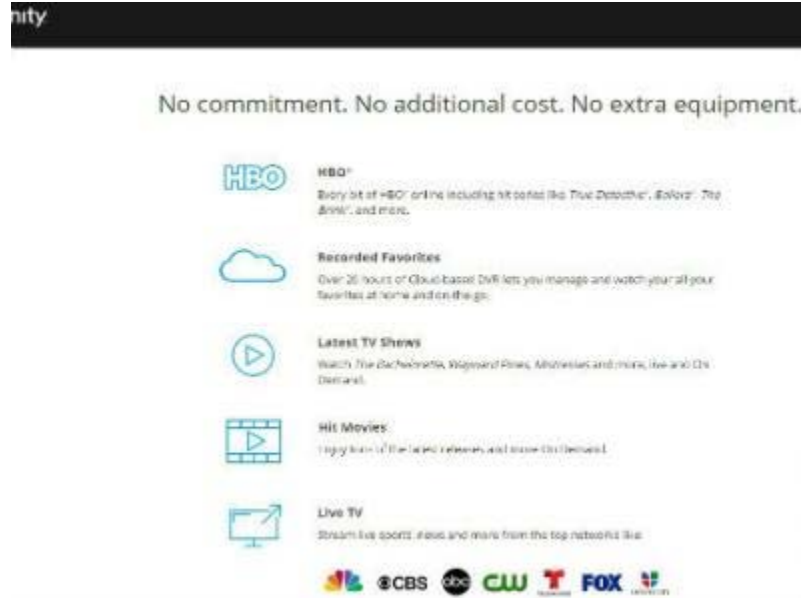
nity

No commitment. No additional cost. No extra equipment.

HBO

HBO®

Every bit of HBO® online including hit series like True Detective®, Ballers®, The Brink®, and more.

Recorded Favorites

Over 20 hours of Cloud-based DVR lets you manage and watch your all your favorites at home and on the go.

Latest TV Shows

Watch The Bachelorette, Wayward Pines, Mistresses and more, live and On Demand.

Hit Movies

Enjoy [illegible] of the latest releases and more On Demand.

Live TV

Stream live sports, news and more from the top networks like:

CBS abc CW FOX